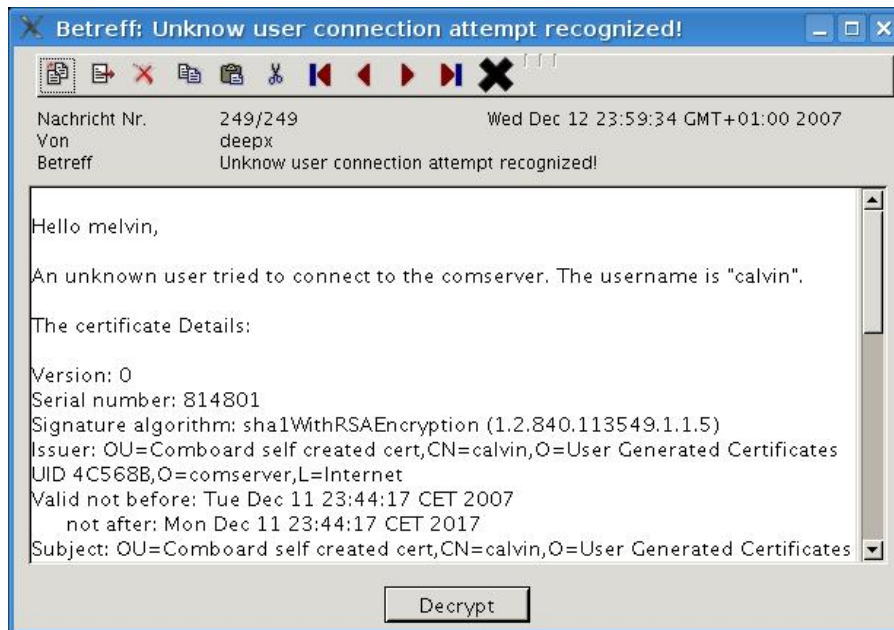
Betreff: Unknow user connection attempt recognized!

Nachricht Nr. 249/249 Wed Dec 12 23:59:34 GMT+01:00 2007
Von deepx
Betreff Unknow user connection attempt recognized!

Hello melvin,

An unknown user tried to connect to the comserver. The username is "calvin".

The certificate Details:

Version: 0
Serial number: 814801
Signature algorithm: sha1WithRSAEncryption (1.2.840.113549.1.1.5)
Issuer: OU=Comboard self created cert,CN=calvin,O=User Generated Certificates UID 4C568B,O=comserver,L=Internet
Valid not before: Tue Dec 11 23:44:17 CET 2007
not after: Mon Dec 11 23:44:17 CET 2017
Subject: OU=Comboard self created cert,CN=calvin,O=User Generated Certificates

Decrypt